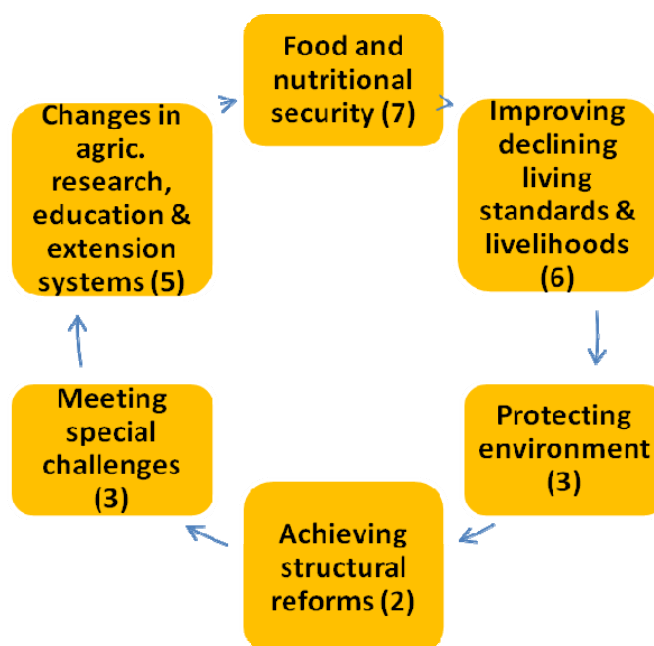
Food and nutritional security (7)

Improving declining living standards & livelihoods (6)

Protecting environment (3)

Achieving structural reforms (2)

Meeting special challenges (3)

Changes in agric. research, education & extension systems (5)